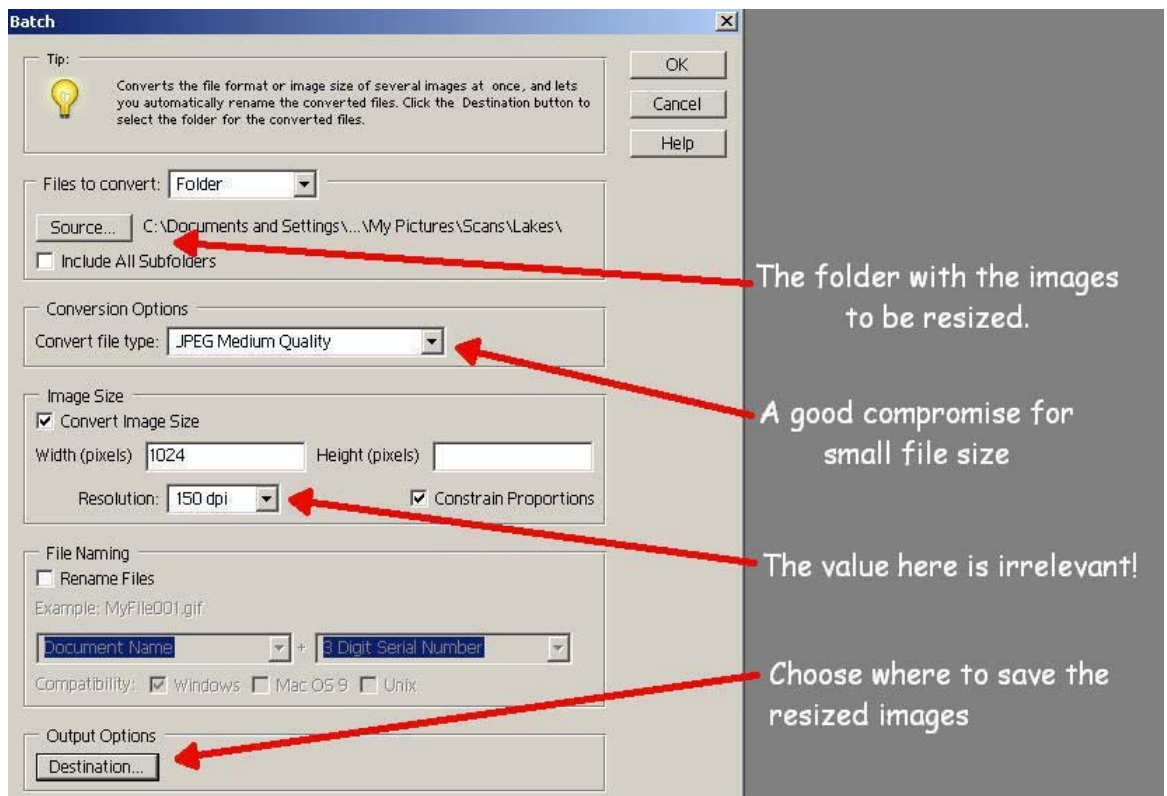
Batch

Tip:

Converts the file format or image size of several images at once, and lets you automatically rename the converted files. Click the Destination button to select the folder for the converted files.

OK

Cancel

Help

Files to convert: Folder

Source... C:\Documents and Settings\...\My Pictures\Scans\Lakes\

Include All Subfolders

Conversion Options

Convert file type: JPEG Medium Quality

Image Size

Convert Image Size

Width (pixels) 1024 Height (pixels)

Resolution: 150 dpi

Constrain Proportions

File Naming

Rename Files

Example: MyFile001.gif

Document Name + 3 Digit Serial Number

Compatibility: Windows Mac OS 9 Unix

Output Options

Destination...

The folder with the images to be resized.

A good compromise for small file size

The value here is irrelevant!

Choose where to save the resized images